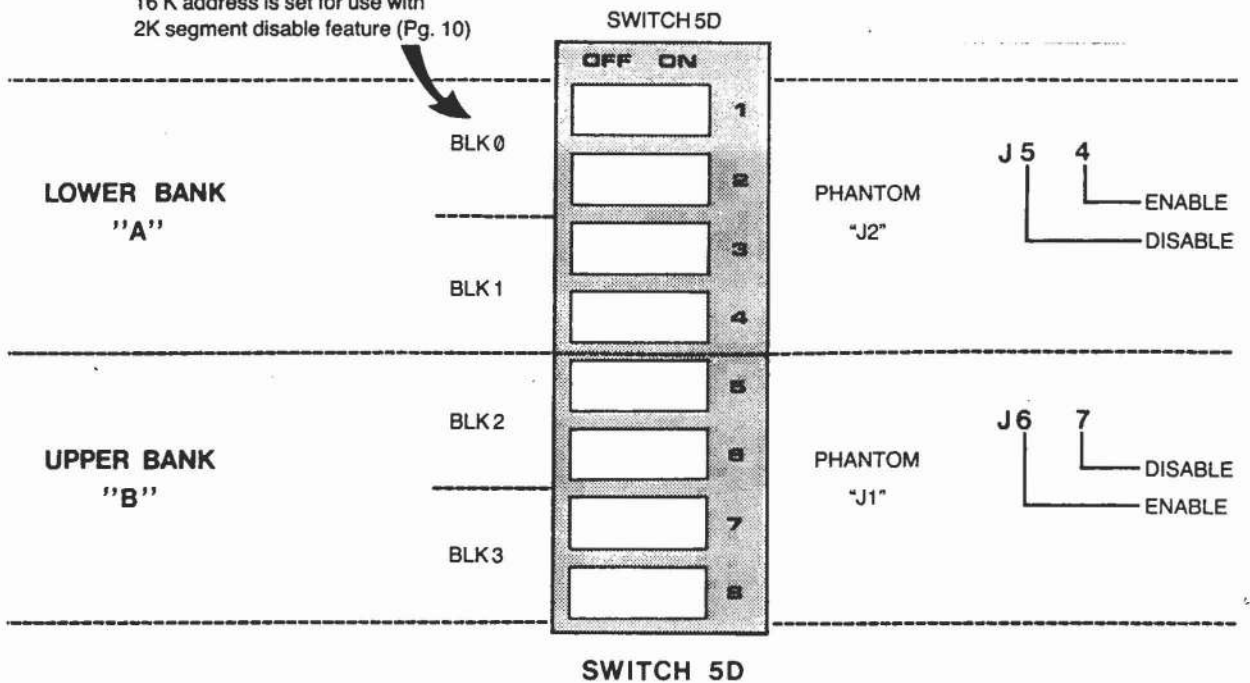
16 K address is set for use with 2K segment disable feature (Pg. 10)

SWITCH 5D

OFF ON

1
2
3
4
5
6
7
8

BLK0
BLK1
BLK2
BLK3

LOWER BANK "A"

UPPER BANK "B"

PHANTOM "J2"

PHANTOM "J1"

J5 4
ENABLE
DISABLE

J6 7
DISABLE
ENABLE

SWITCH 5D